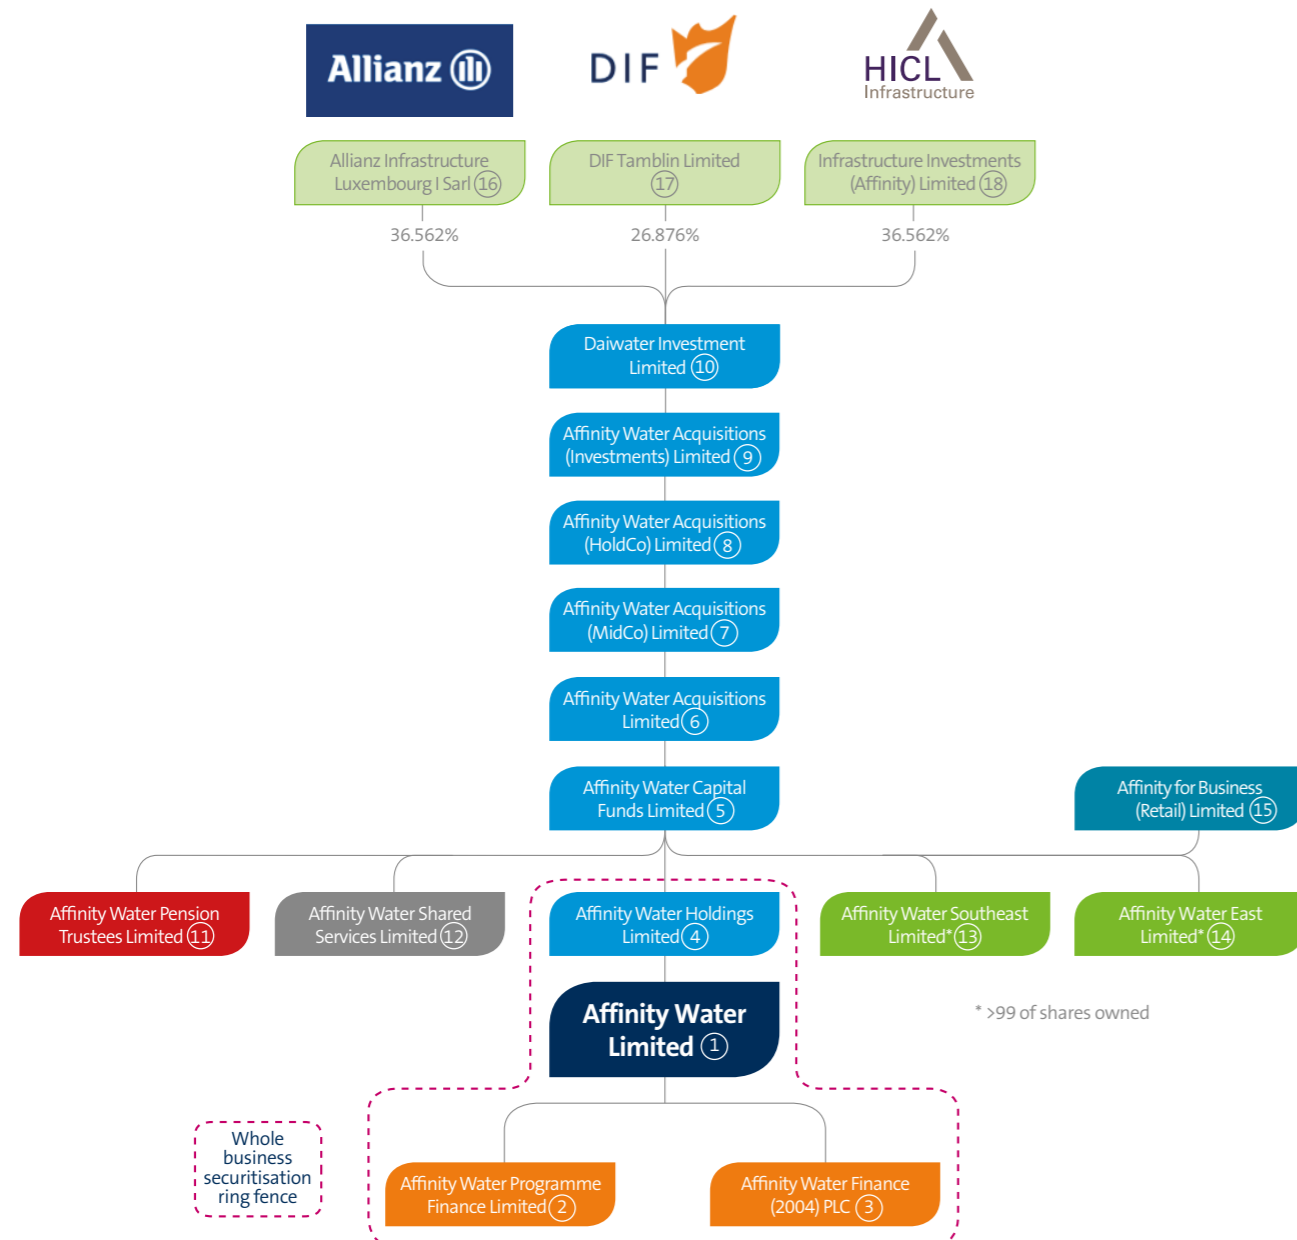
Allianz

DIF

HICL Infrastructure

Allianz Infrastructure Luxembourg I Sarl (16)

DIF Tamblin Limited (17)

Infrastructure Investments (Affinity) Limited (18)

36.562%

26.876%

36.562%

Daiwater Investment Limited (10)

Affinity Water Acquisitions (Investments) Limited (9)

Affinity Water Acquisitions (HoldCo) Limited (8)

Affinity Water Acquisitions (MidCo) Limited (7)

Affinity Water Acquisitions Limited (6)

Affinity Water Capital Funds Limited (5)

Affinity for Business (Retail) Limited (15)

Affinity Water Pension Trustees Limited (11)

Affinity Water Shared Services Limited (12)

Affinity Water Holdings Limited (4)

Affinity Water Southeast Limited* (13)

Affinity Water East Limited* (14)

Affinity Water Limited (1)

* >99 of shares owned

Whole business securitisation ring fence

Affinity Water Programme Finance Limited (2)

Affinity Water Finance (2004) PLC (3)